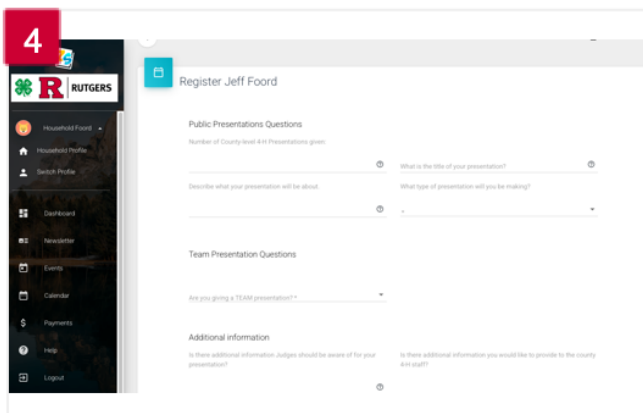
4

R RUTGERS

Household Foord

Household Profile

Switch Profile

Dashboard

Newsletter

Events

Calendar

Payments

Help

Logout

Register Jeff Foord

Public Presentations Questions

Number of County-level 4-H Presentations given

What is the title of your presentation?

Describe what your presentation will be about.

What type of presentation will you be making?

Team Presentation Questions

Are you giving a TEAM presentation? *

Additional information

Is there additional information Judges should be aware of for your presentation?

Is there additional information you would like to provide to the county 4-H staff?